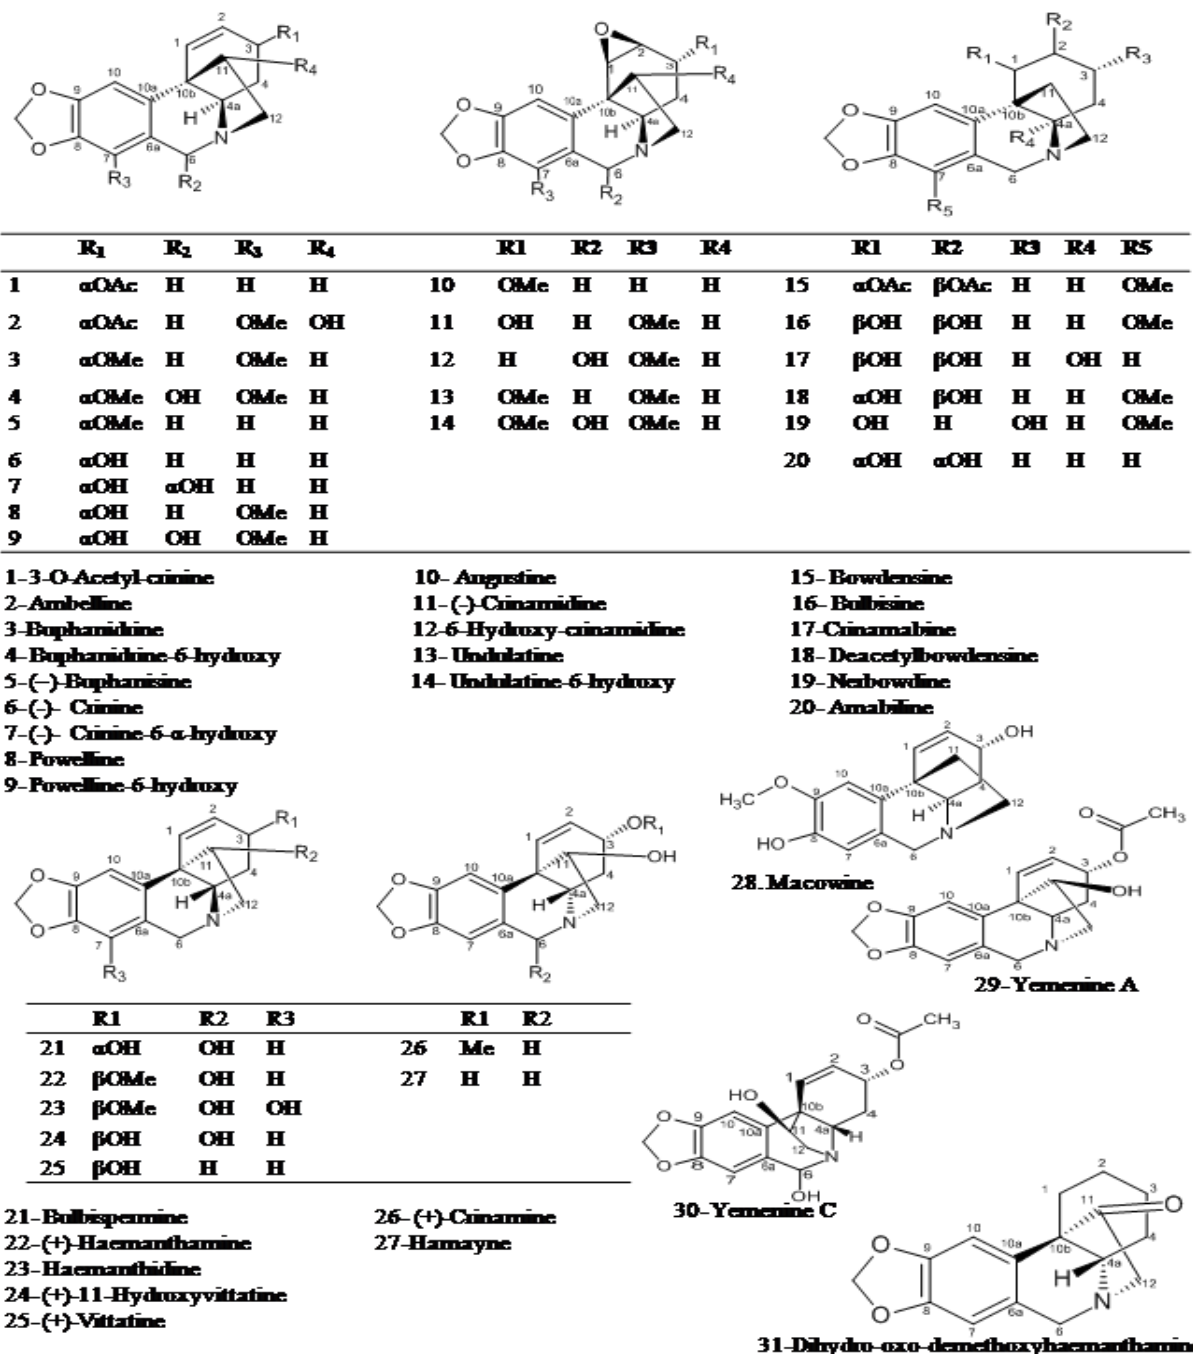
|  | R$_1$ | R$_2$ | R$_3$ | R$_4$ |  | R1 | R2 | R3 | R4 |  | R1 | R2 | R3 | R4 | R5 |
|---|---|---|---|---|---|---|---|---|---|---|---|---|---|---|---|
| 1 | αOAc | H | H | H | 10 | OMe | H | H | H | 15 | αOAc | βOAc | H | H | OMe |
| 2 | αOAc | H | OMe | OH | 11 | OH | H | OMe | H | 16 | βOH | βOH | H | H | OMe |
| 3 | αOMe | H | OMe | H | 12 | H | OH | OMe | H | 17 | βOH | βOH | H | OH | H |
| 4 | αOMe | OH | OMe | H | 13 | OMe | H | OMe | H | 18 | αOH | βOH | H | H | OMe |
| 5 | αOMe | H | H | H | 14 | OMe | OH | OMe | H | 19 | OH | H | OH | H | OMe |
| 6 | αOH | H | H | H |  |  |  |  |  | 20 | αOH | αOH | H | H | H |
| 7 | αOH | αOH | H | H |  |  |  |  |  |  |  |  |  |  |  |
| 8 | αOH | H | OMe | H |  |  |  |  |  |  |  |  |  |  |  |
| 9 | αOH | OH | OMe | H |  |  |  |  |  |  |  |  |  |  |  |

1-3-O-Acetyl-crinine
2-Ambelline
3-Buphanidrine
4-Buphanidrine-6-hydroxy
5-(–)-Buphanisine
6-(-)- Crinine
7-(-)- Crinine-6-α-hydroxy
8-Powelline
9-Powelline-6-hydroxy

10- Augustine
11-(-)-Crinamidine
12-6-Hydroxy-crinamidine
13- Undulatine
14- Undulatine-6-hydroxy

15- Bowdensine
16- Bulbisine
17-Crinamabine
18- Deacetylbowdensine
19- Nerbowdine
20- Amabiline

|  | R1 | R2 | R3 |
|---|---|---|---|
| 21 | αOH | OH | H |
| 22 | βOMe | OH | H |
| 23 | βOMe | OH | OH |
| 24 | βOH | OH | H |
| 25 | βOH | H | H |

|  | R1 | R2 |
|---|---|---|
| 26 | Me | H |
| 27 | H | H |

21- Bulbispermine
22-(+)-Haemanthamine
23- Haemanthidine
24-(+)-11-Hydroxyvittatine
25-(+)-Vittatine

26-(+)-Crinamine
27-Hamayne

28. Macowine
29-Yemenine A
30-Yemenine C
31-Dihydro-oxo-demethoxyhaemanthamine